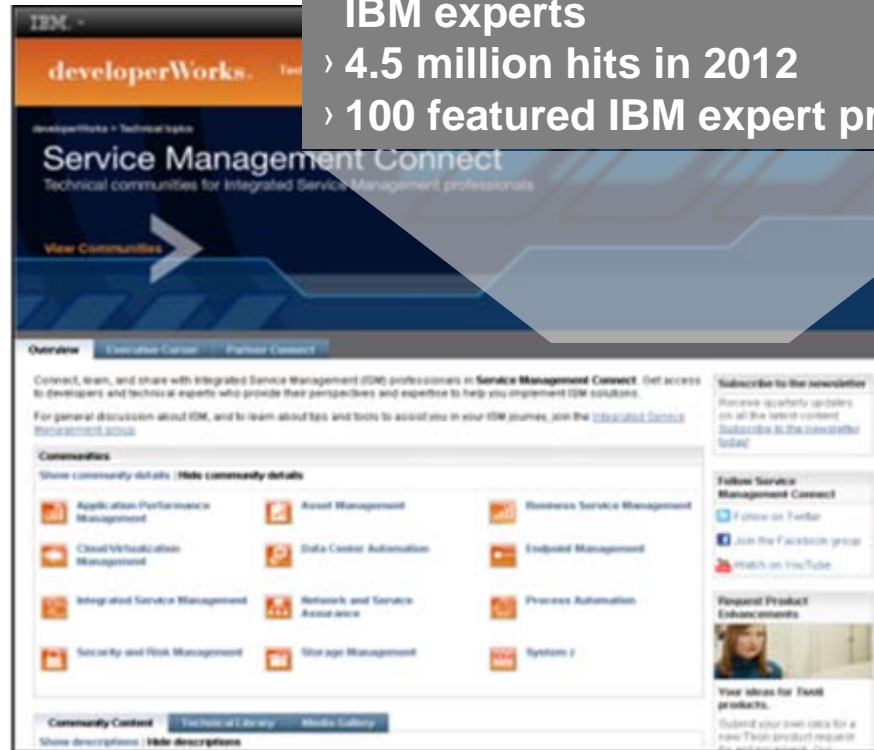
IBM experts
› 4.5 million hits in 2012
› 100 featured IBM expert pr

IBM

developerWorks

developerWorks > Technical topics

Service Management Connect

Technical communities for Integrated Service Management professionals

View Communities

Overview | Executive Corner | Partner Connect

Connect, learn, and share with Integrated Service Management (ISM) professionals in Service Management Connect. Get access to developers and technical experts who provide their perspectives and expertise to help you implement ISM solutions.

For general discussion about ISM, and to learn about tips and tools to assist you in your ISM journey, join the Integrated Service Management group.

Communities

Show community details | Hide community details

Application Performance Management

Asset Management

Business Service Management

Cloud/Virtualization Management

Data Center Automation

Endpoint Management

Integrated Service Management

Network and Service Assurance

Process Automation

Security and Risk Management

Storage Management

System z

Subscribe to the newsletter

Receive quarterly updates on all the latest content. Subscribe to the newsletter today!

Follow Service Management Connect

Follow on Twitter

Join the Facebook group

Watch on YouTube

Request Product Enhancements

Your ideas for Tivoli products.

Submit your own idea for a new Tivoli product request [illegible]

Community Content | Technical Library | Media Gallery

Show descriptions | Hide descriptions